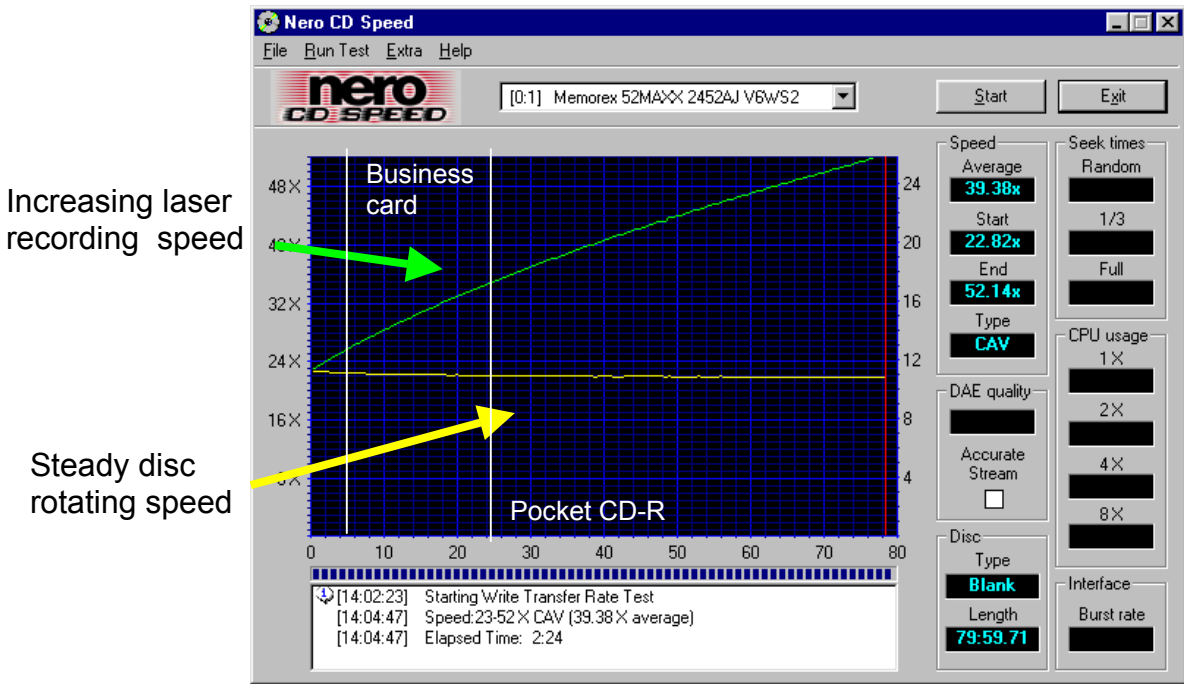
Nero CD Speed

File Run Test Extra Help

nero CD SPEED

[0:1] Memorex 52MAXX 2452AJ V6WS2

Start

Exit

Increasing laser recording speed

Steady disc rotating speed

Business card

Pocket CD-R

48X
40X
32X
24X
16X
8X

24
20
16
12
8
4

0 10 20 30 40 50 60 70 80

Speed
Average
39.38x
Start
22.82x
End
52.14x
Type
CAV

Seek times
Random
1/3
Full

CPU usage
1X
2X
4X
8X

DAE quality
Accurate Stream

Disc
Type
Blank
Length
79:59.71

Interface
Burst rate

[14:02:23] Starting Write Transfer Rate Test
[14:04:47] Speed:23-52 X CAV (39.38 X average)
[14:04:47] Elapsed Time: 2:24